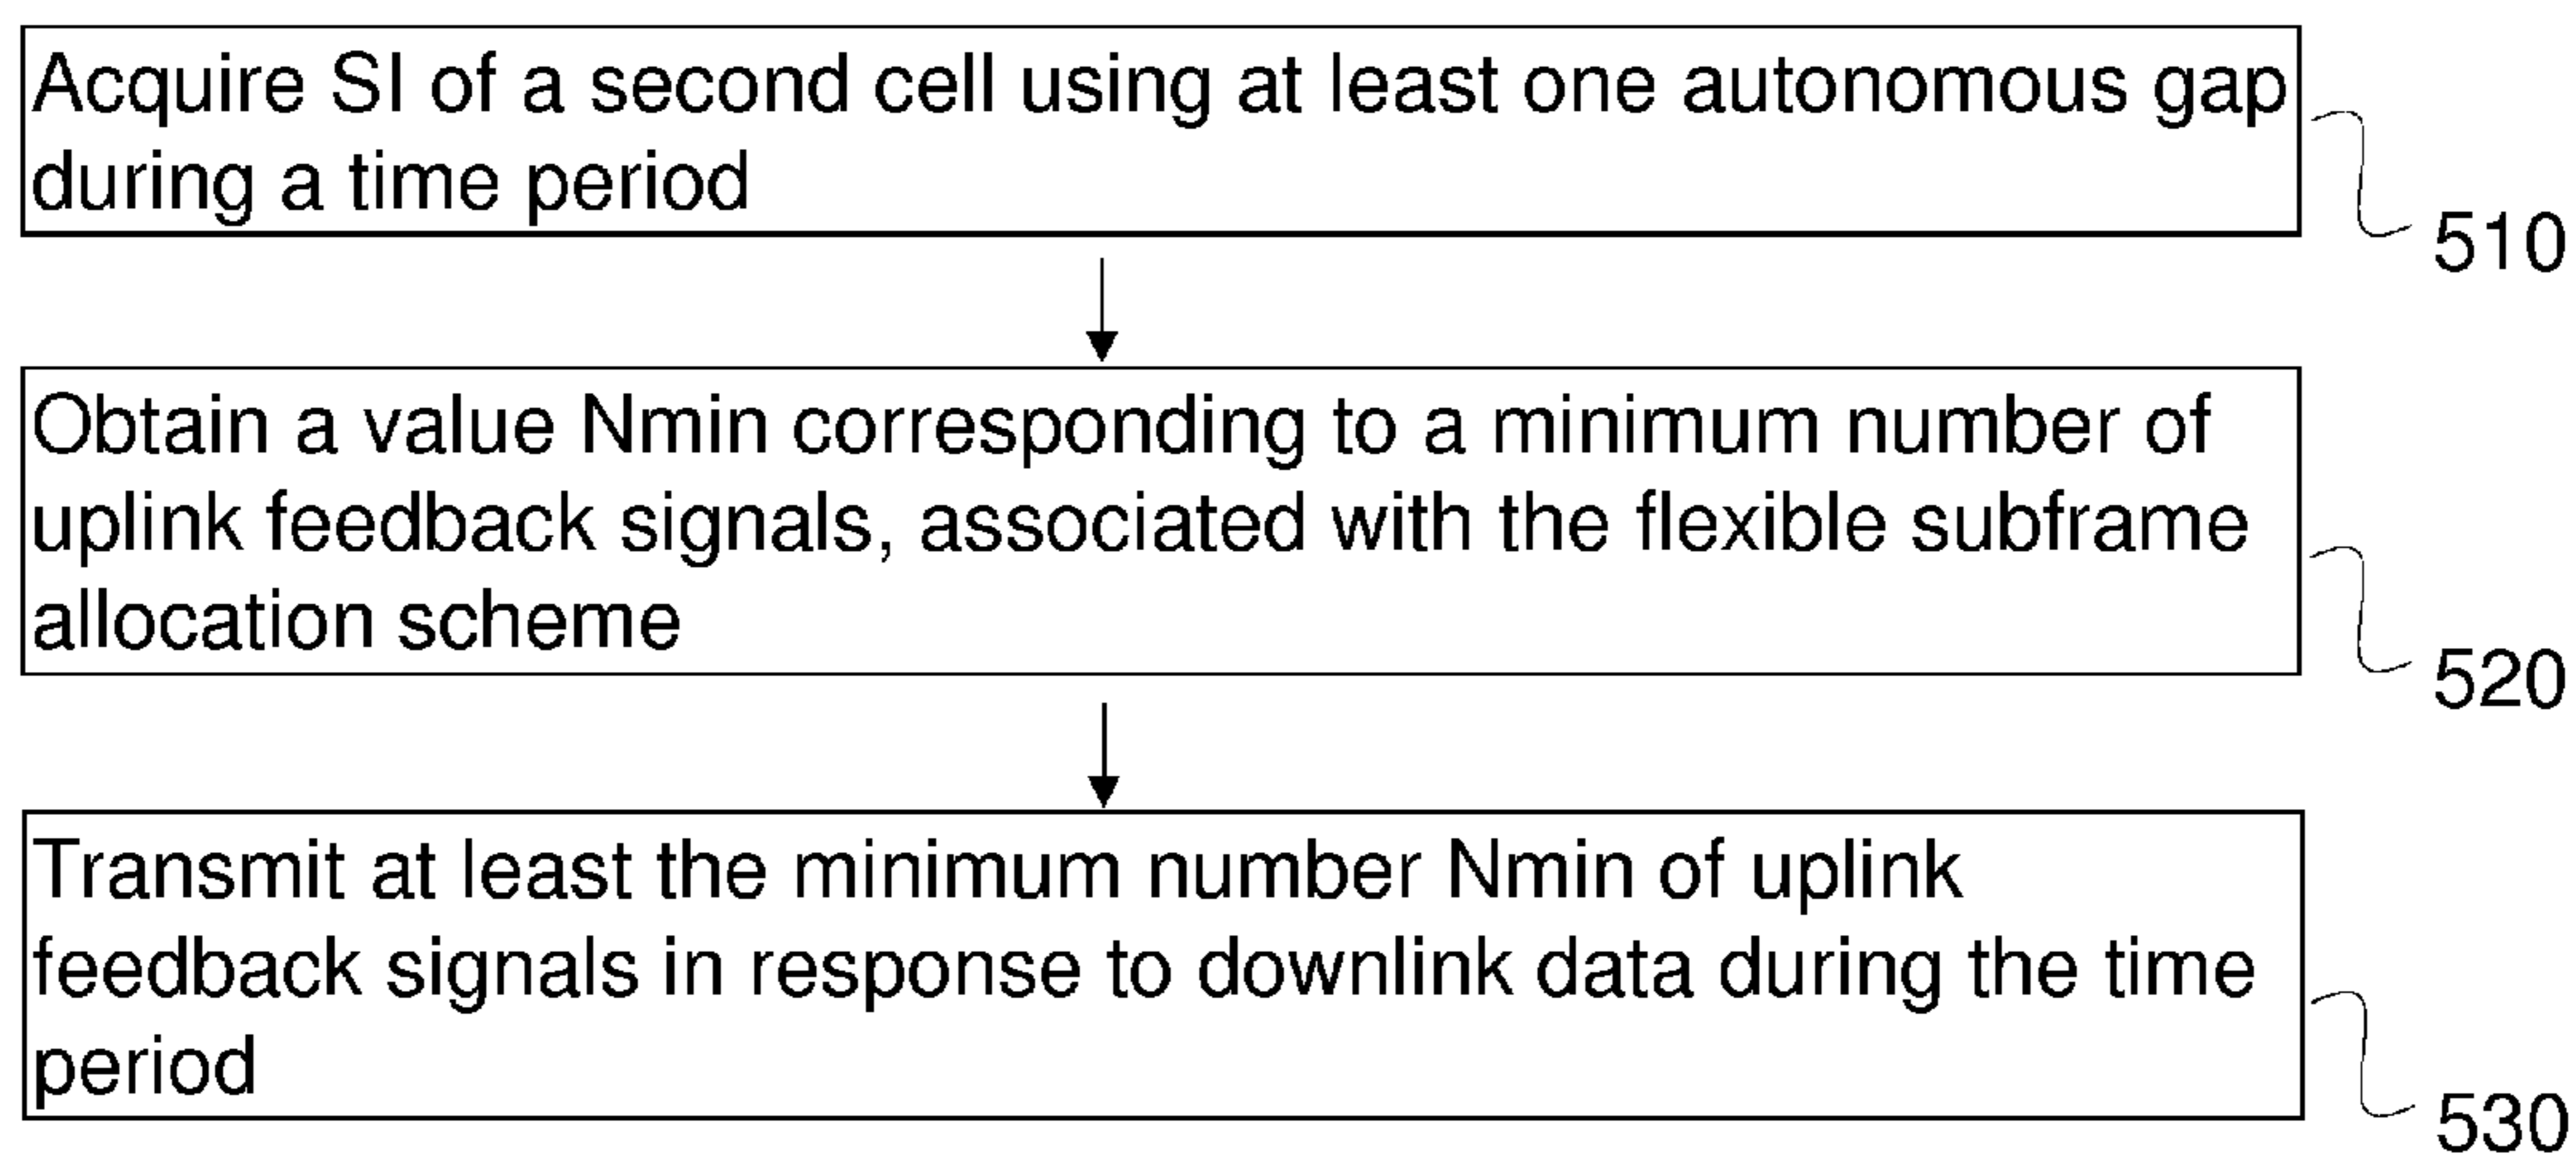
Acquire SI of a second cell using at least one autonomous gap during a time period

510

Obtain a value Nmin corresponding to a minimum number of uplink feedback signals, associated with the flexible subframe allocation scheme

520

Transmit at least the minimum number Nmin of uplink feedback signals in response to downlink data during the time period

530